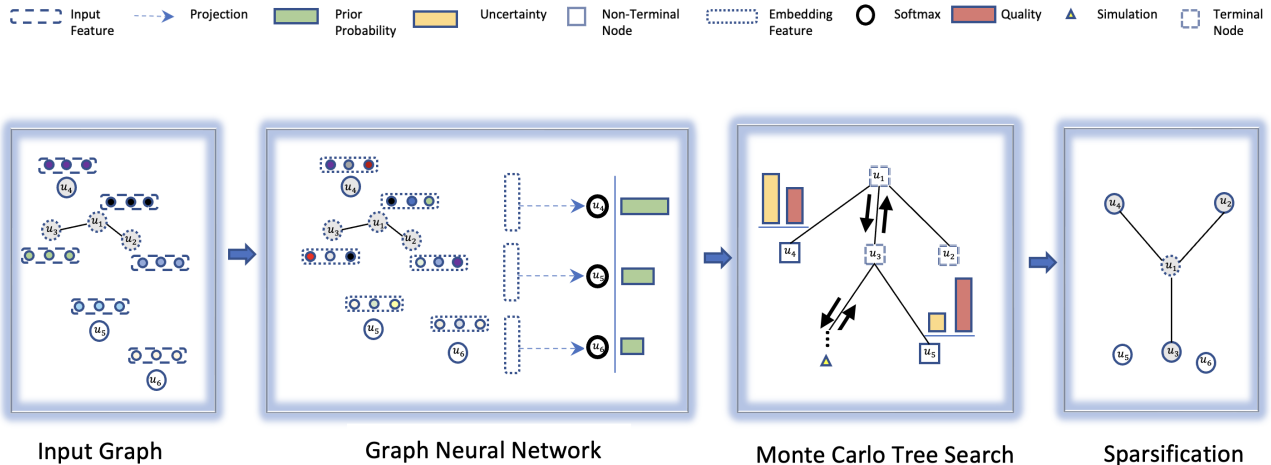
Input Feature
Projection
Prior Probability
Uncertainty
Non-Terminal Node
Embedding Feature
Softmax
Quality
Simulation
Terminal Node

$u_4$
$u_3$
$u_1$
$u_2$
$u_5$
$u_6$

$u_4$
$u_3$
$u_1$
$u_2$
$u_5$
$u_6$
$u_4$
$u_5$
$u_6$

$u_1$
$u_4$
$u_3$
$u_2$
$u_5$

$u_4$
$u_2$
$u_1$
$u_5$
$u_3$
$u_6$

Input Graph
Graph Neural Network
Monte Carlo Tree Search
Sparsification